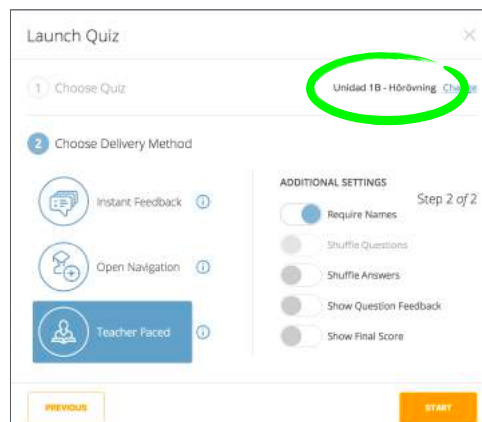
Launch Quiz

×

1 Choose Quiz

Unidad 1B - Hörövning Change

2 Choose Delivery Method

Instant Feedback

Open Navigation

Teacher Paced

ADDITIONAL SETTINGS

Step 2 of 2

Require Names

Shuffle Questions

Shuffle Answers

Show Question Feedback

Show Final Score

PREVIOUS

START